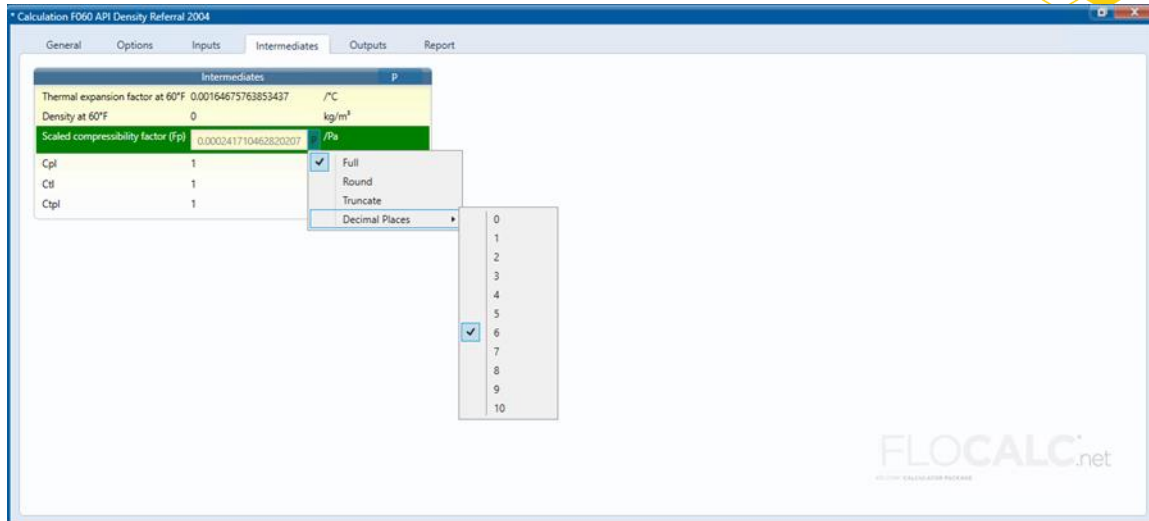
* Calculation F060 API Density Referral 2004

General Options Inputs Intermediates Outputs Report

| Intermediates | | P |
|---|---|---|
| Thermal expansion factor at 60°F | 0.00164675763853437 | /°C |
| Density at 60°F | 0 | kg/m³ |
| Scaled compressibility factor (Fp) | 0.000241710462820207 | /Pa |
| Cpl | 1 | |
| Ctl | 1 | |
| Ctpl | 1 | |

Full
Round
Truncate
Decimal Places

0
1
2
3
4
5
6
7
8
9
10

FLOCALC.net
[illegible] CALCULATOR PACKAGE